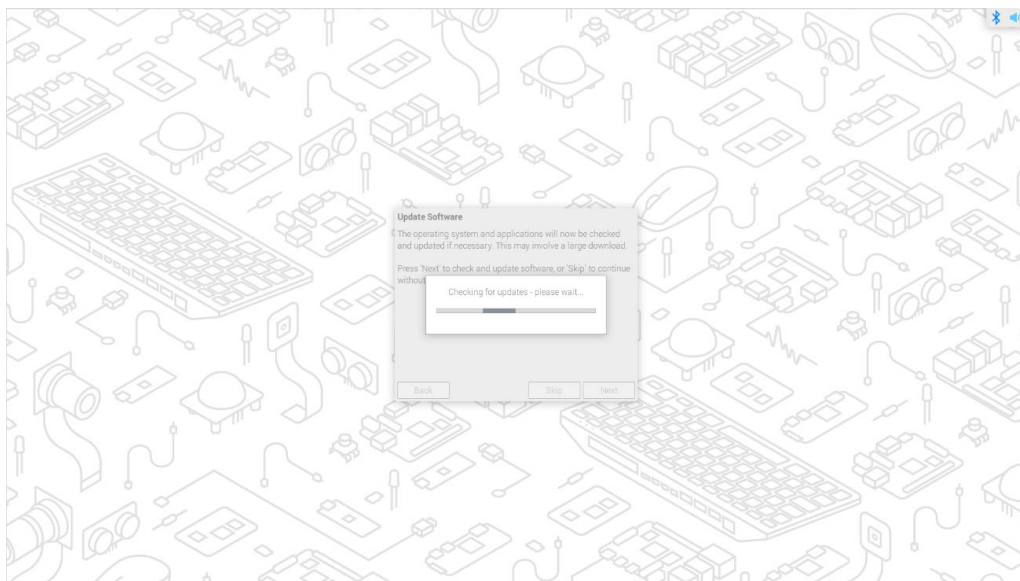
Update Software

The operating system and applications will now be checked and updated if necessary. This may involve a large download.

Press 'Next' to check and update software, or 'Skip' to continue without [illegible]

Checking for updates - please wait...

Back

Skip

Next